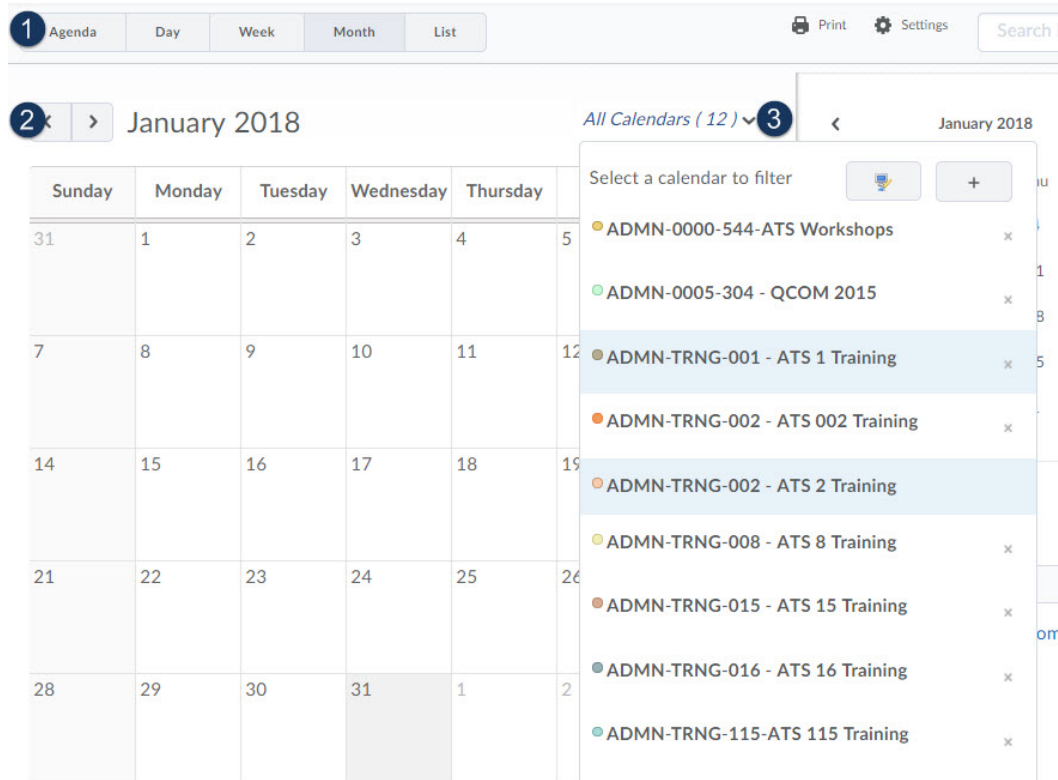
1 Agenda | Day | Week | Month | List

Print Settings Search

2 January 2018

All Calendars ( 12 ) 3

January 2018

Select a calendar to filter +

ADMN-0000-544-ATS Workshops ×
ADMN-0005-304 - QCOM 2015 ×
ADMN-TRNG-001 - ATS 1 Training ×
ADMN-TRNG-002 - ATS 002 Training ×
ADMN-TRNG-002 - ATS 2 Training
ADMN-TRNG-008 - ATS 8 Training ×
ADMN-TRNG-015 - ATS 15 Training ×
ADMN-TRNG-016 - ATS 16 Training ×
ADMN-TRNG-115-ATS 115 Training ×

| Sunday | Monday | Tuesday | Wednesday | Thursday | |
|---|---|---|---|---|---|
| 31 | 1 | 2 | 3 | 4 | 5 |
| 7 | 8 | 9 | 10 | 11 | 12 |
| 14 | 15 | 16 | 17 | 18 | 19 |
| 21 | 22 | 23 | 24 | 25 | 26 |
| 28 | 29 | 30 | 31 | 1 | 2 |